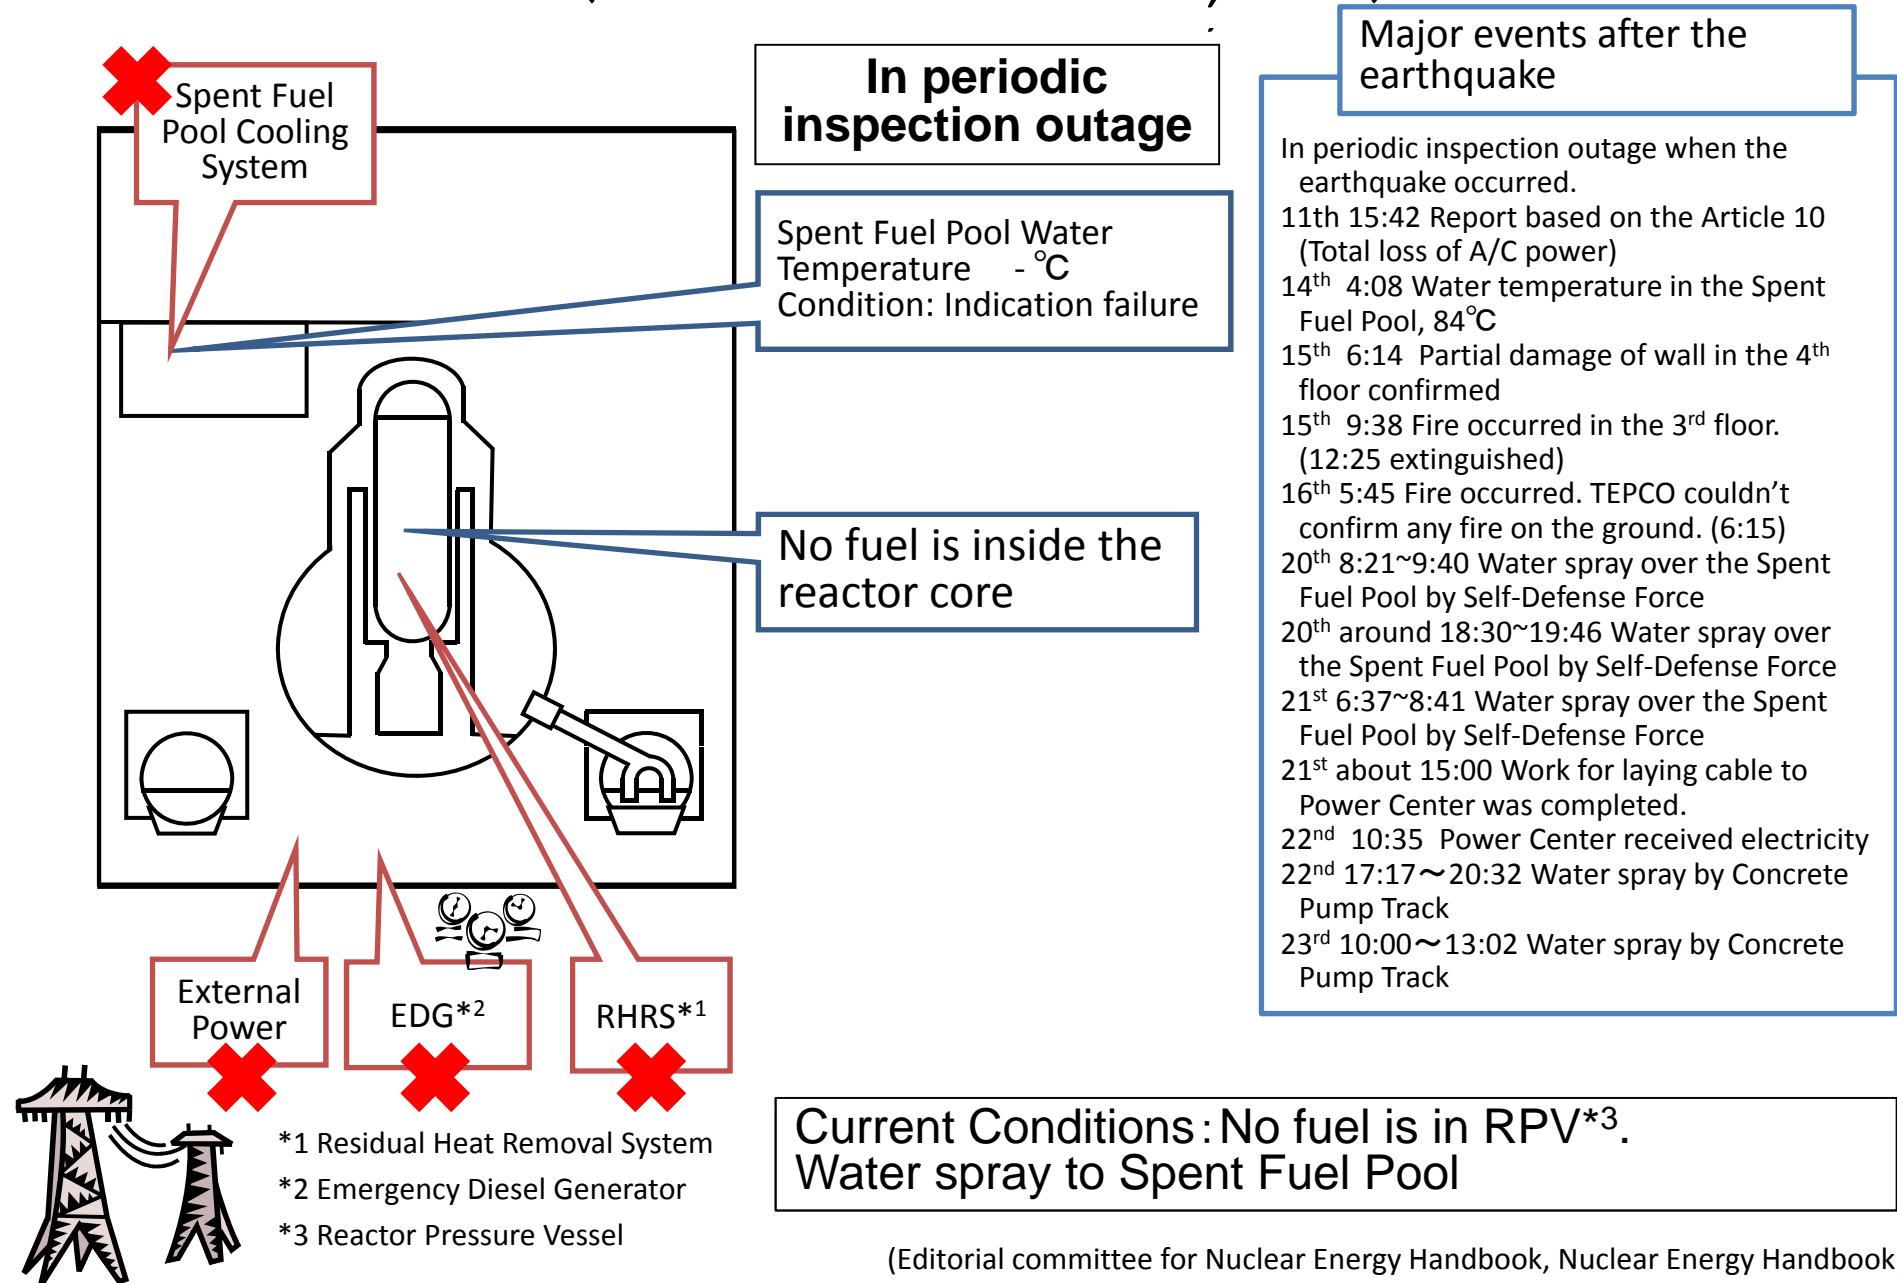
Spent Fuel Pool Cooling System

In periodic inspection outage

Spent Fuel Pool Water Temperature - ℃
Condition: Indication failure

No fuel is inside the reactor core

External Power

EDG*$^2$

RHRS*$^1$

*1 Residual Heat Removal System
*2 Emergency Diesel Generator
*3 Reactor Pressure Vessel

Major events after the earthquake

In periodic inspection outage when the earthquake occurred.
11th 15:42 Report based on the Article 10 (Total loss of A/C power)
14$^{th}$ 4:08 Water temperature in the Spent Fuel Pool, 84℃
15$^{th}$ 6:14 Partial damage of wall in the 4$^{th}$ floor confirmed
15$^{th}$ 9:38 Fire occurred in the 3$^{rd}$ floor. (12:25 extinguished)
16$^{th}$ 5:45 Fire occurred. TEPCO couldn't confirm any fire on the ground. (6:15)
20$^{th}$ 8:21~9:40 Water spray over the Spent Fuel Pool by Self-Defense Force
20$^{th}$ around 18:30~19:46 Water spray over the Spent Fuel Pool by Self-Defense Force
21$^{st}$ 6:37~8:41 Water spray over the Spent Fuel Pool by Self-Defense Force
21$^{st}$ about 15:00 Work for laying cable to Power Center was completed.
22$^{nd}$ 10:35 Power Center received electricity
22$^{nd}$ 17:17～20:32 Water spray by Concrete Pump Track
23$^{rd}$ 10:00～13:02 Water spray by Concrete Pump Track

Current Conditions：No fuel is in RPV*$^3$.
Water spray to Spent Fuel Pool

(Editorial committee for Nuclear Energy Handbook, Nuclear Energy Handbook